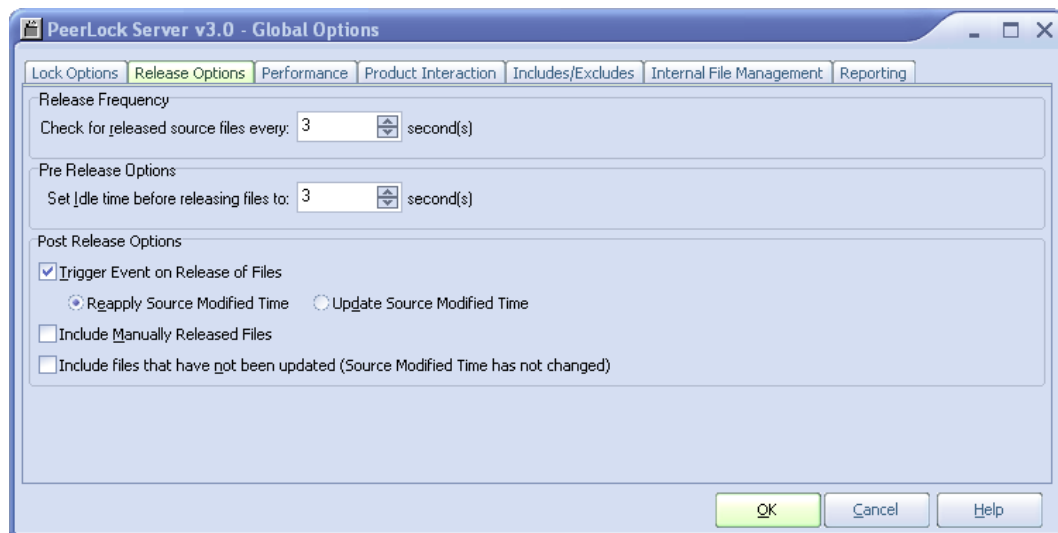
PeerLock Server v3.0 - Global Options

Lock Options | Release Options | Performance | Product Interaction | Includes/Excludes | Internal File Management | Reporting

Release Frequency

Check for released source files every: 3 second(s)

Pre Release Options

Set Idle time before releasing files to: 3 second(s)

Post Release Options

Trigger Event on Release of Files

Reapply Source Modified Time

Update Source Modified Time

Include Manually Released Files

Include files that have not been updated (Source Modified Time has not changed)

OK

Cancel

Help